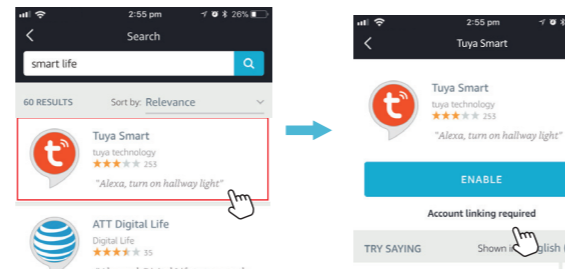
2:55 pm
26%
Search
smart life
60 RESULTS
Sort by: Relevance
Tuya Smart
tuya technology
253
"Alexa, turn on hallway light"
ATT Digital Life
Digital Life
35

2:55 pm
Tuya Smart
Tuya Smart
tuya technology
253
"Alexa, turn on hallway light"
ENABLE
Account linking required
TRY SAYING
Shown in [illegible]glish